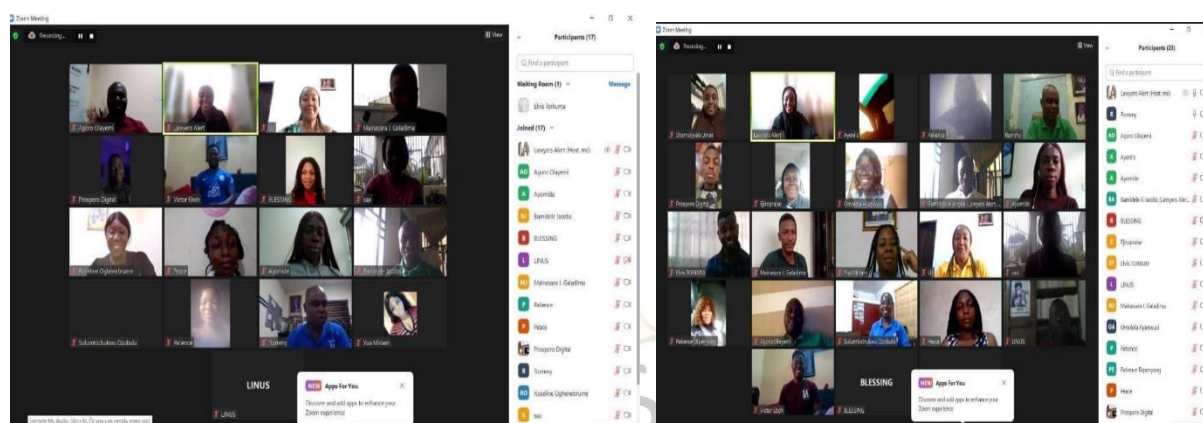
Zoom Meeting

Recording... View

Participants (17)

Find a participant

Waiting Room (1) Message

Idris Ibrahim

Joined (17)

Lawyers Alert (Host, me)
Agoro Olayemi
Ayomide
Bamidele Jacobs
BLESSING
LINUS
Mainasara J. Galadima
Patience
Peace
Prospero Digital
Tommy
Roseline Oghenebrume
sas

Agoro Olayemi
Lawyers Alert
Mainasara J. Galadima
Prospero Digital
Victor Eboh
BLESSING
sas
Roseline Oghenebrume
Peace
Ayomide
Bamidele Jacobs
Solumtochukwu Ozobulu
Patience
Tommy
Yua Miriam

LINUS

NEW Apps For You
Discover and add apps to enhance your Zoom experience

LINUS

Zoom Meeting

Recording... View

Participants (23)

Find a participant

Lawyers Alert (Host, me)
Tommy
Agoro Olayemi
Ayomi
Ayomide
Bamidele F. Jacobs (Lawyers Alert)
BLESSING
Ejiogwulor
Elvis TORKURA
LINUS
Mainasara J. Galadima
Omolola Ayansuyi
Patience
Patience Ejiogwulor
Peace
Prospero Digital

Shamsiyyah Umar
Lawyers Alert
Ayomi
Patience
Tommy
Prospero Digital
Ejiogwulor
Omolola Ayansuyi
Bamidele F. Jacobs (Lawyers Alert)
Ayomide
Elvis TORKURA
Mainasara J. Galadima
Yua Miriam
sas
Patience Ejiogwulor
Agoro Olayemi
Solumtochukwu Ozobulu
Peace
LINUS
Victor Eboh

BLESSING

NEW Apps For You
Discover and add apps to enhance your Zoom experience

BLESSING